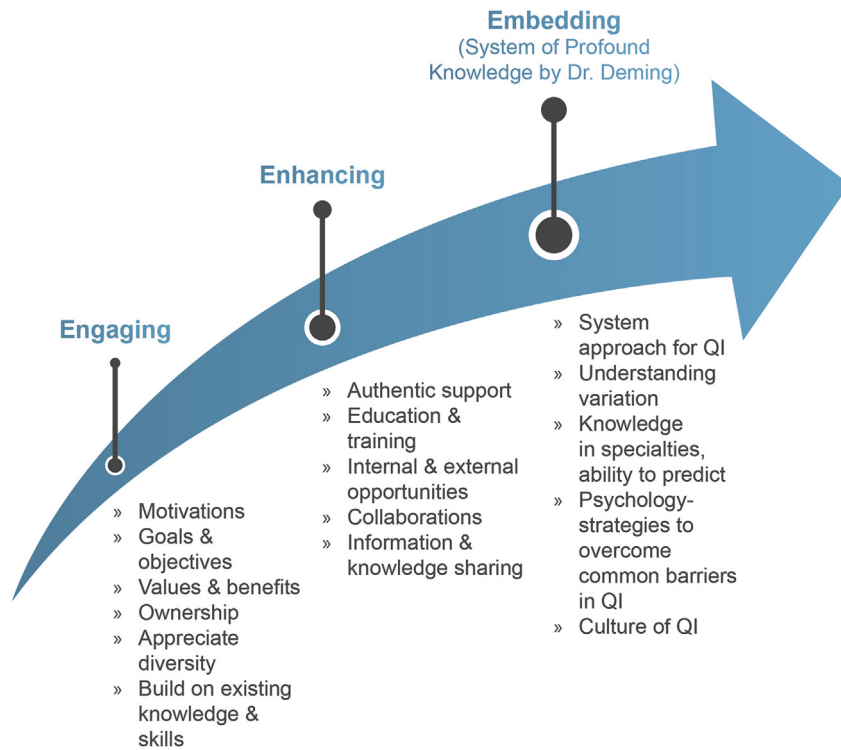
Embedding
(System of Profound Knowledge by Dr. Deming)

Enhancing

Engaging

» System approach for QI
» Understanding variation
» Knowledge in specialties, ability to predict
» Psychology-strategies to overcome common barriers in QI
» Culture of QI

» Authentic support
» Education & training
» Internal & external opportunities
» Collaborations
» Information & knowledge sharing

» Motivations
» Goals & objectives
» Values & benefits
» Ownership
» Appreciate diversity
» Build on existing knowledge & skills